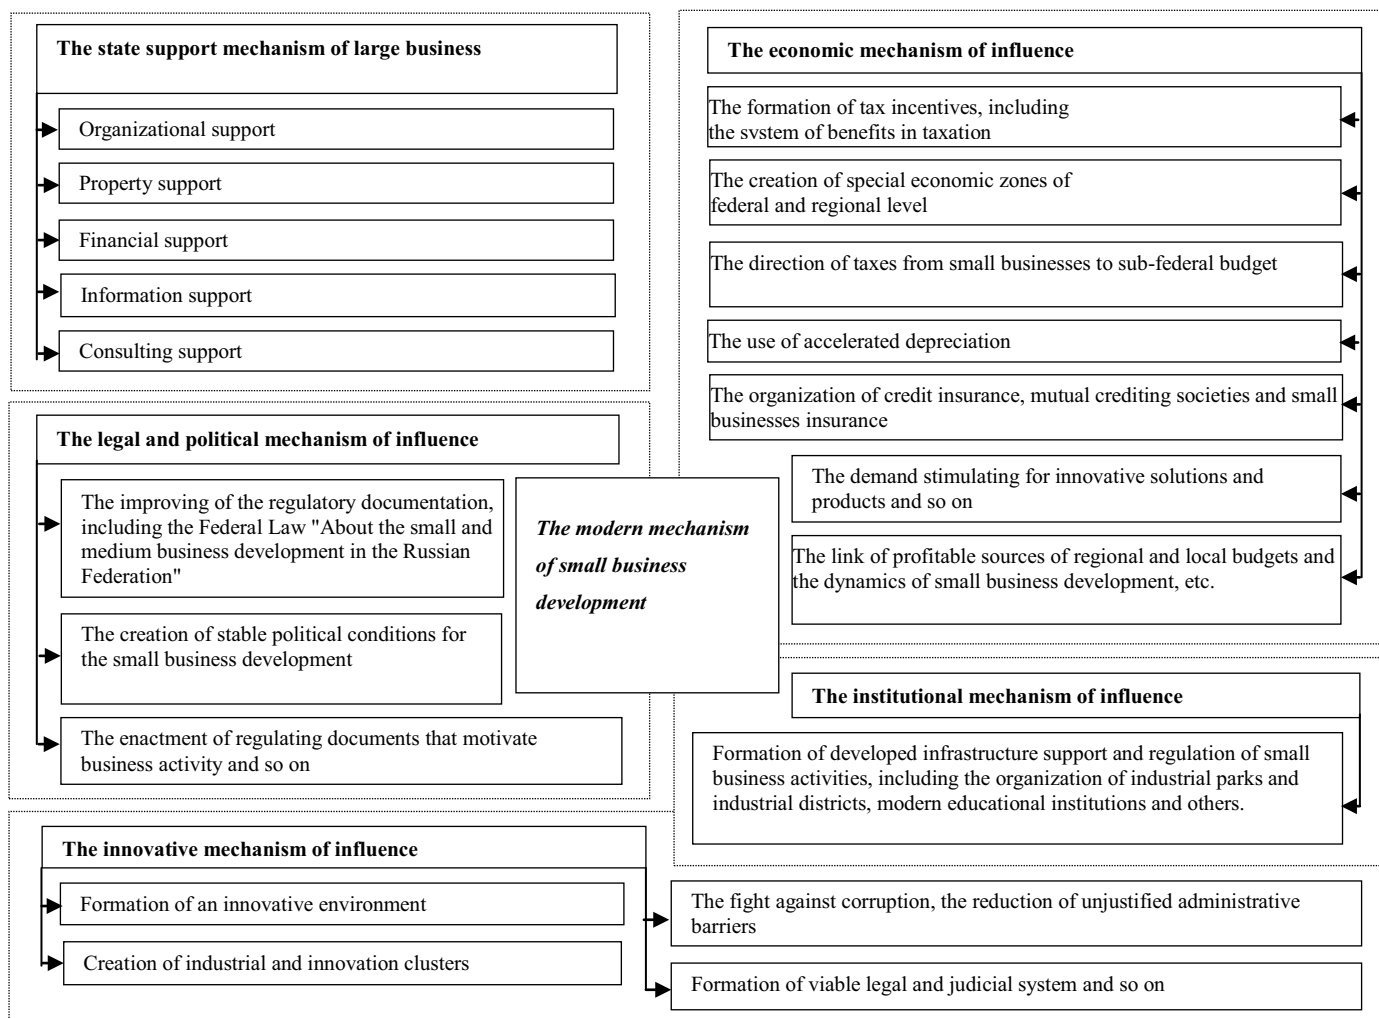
The state support mechanism of large business

Organizational support

Property support

Financial support

Information support

Consulting support

The economic mechanism of influence

The formation of tax incentives, including the svstem of benefits in taxation

The creation of special economic zones of federal and regional level

The direction of taxes from small businesses to sub-federal budget

The use of accelerated depreciation

The organization of credit insurance, mutual crediting societies and small businesses insurance

The demand stimulating for innovative solutions and products and so on

The link of profitable sources of regional and local budgets and the dynamics of small business development, etc.

The legal and political mechanism of influence

The improving of the regulatory documentation, including the Federal Law "About the small and medium business development in the Russian Federation"

The creation of stable political conditions for the small business development

The enactment of regulating documents that motivate business activity and so on

The modern mechanism of small business development

The institutional mechanism of influence

Formation of developed infrastructure support and regulation of small business activities, including the organization of industrial parks and industrial districts, modern educational institutions and others.

The innovative mechanism of influence

Formation of an innovative environment

Creation of industrial and innovation clusters

The fight against corruption, the reduction of unjustified administrative barriers

Formation of viable legal and judicial system and so on